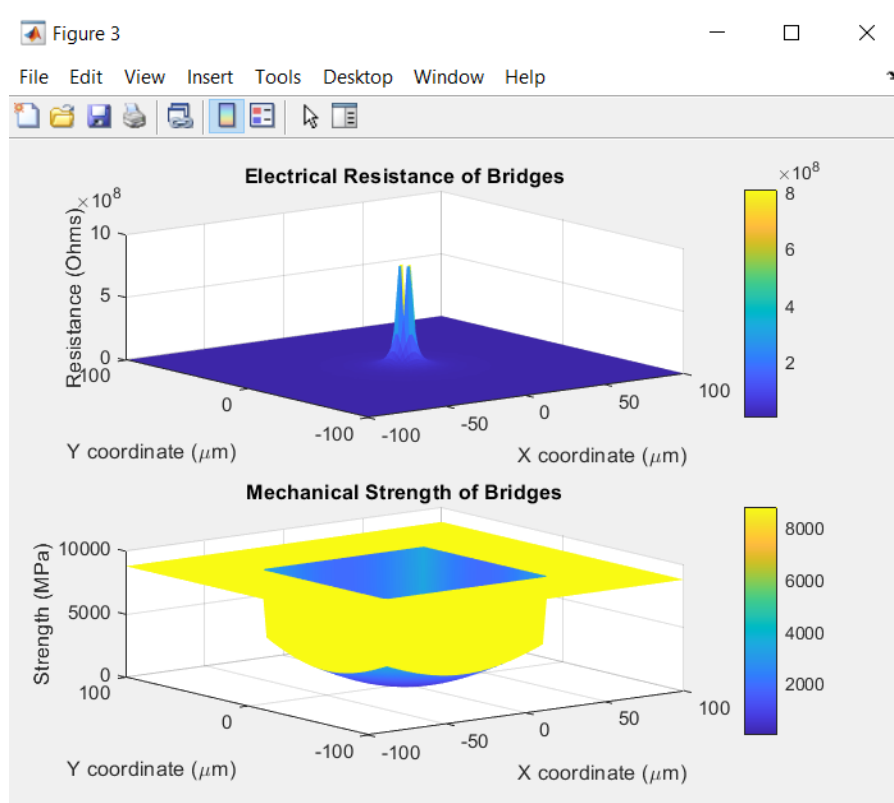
Figure 3

File Edit View Insert Tools Desktop Window Help

Electrical Resistance of Bridges

$\times 10^8$

10

5

0

Resistance (Ohms)

100

0

-100

Y coordinate ($\mu$m)

-100

-50

0

50

100

X coordinate ($\mu$m)

$\times 10^8$

8

6

4

2

Mechanical Strength of Bridges

10000

5000

0

Strength (MPa)

100

0

-100

Y coordinate ($\mu$m)

-100

-50

0

50

100

X coordinate ($\mu$m)

8000

6000

4000

2000